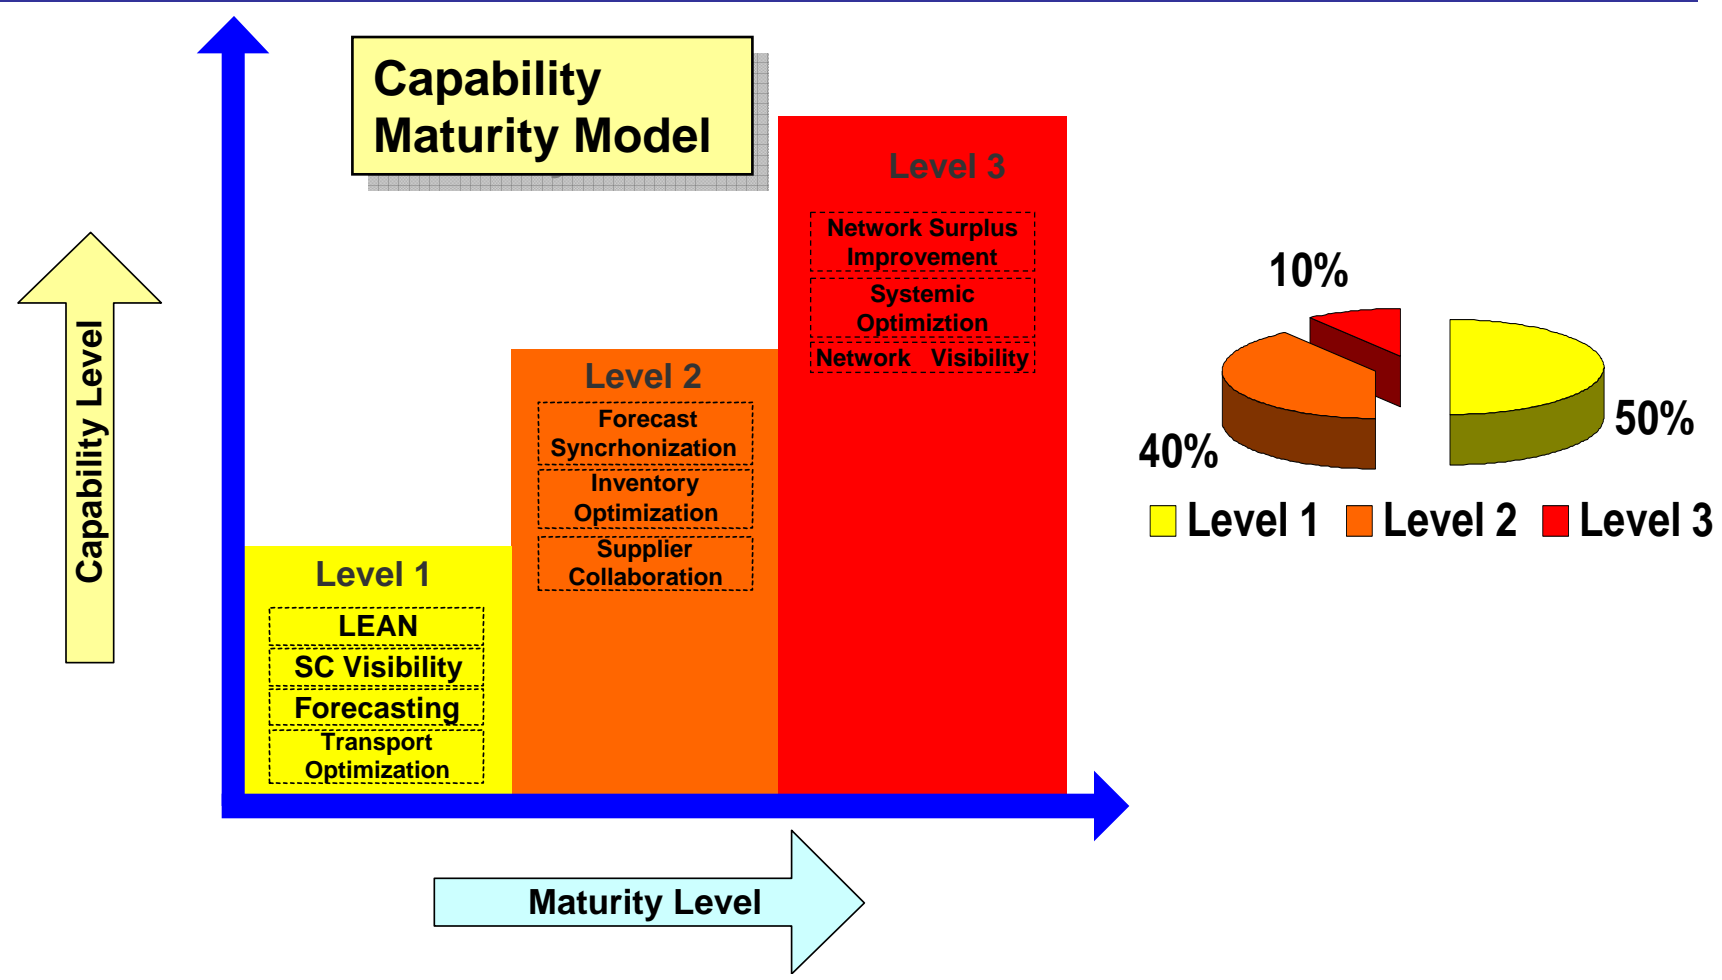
Capability Maturity Model

Capability Level

Level 3

Network Surplus Improvement

Systemic Optimiztion

Network Visibility

Level 2

Forecast Syncrhonization

Inventory Optimization

Supplier Collaboration

Level 1

LEAN

SC Visibility

Forecasting

Transport Optimization

Maturity Level

10%

40%

50%

Level 1 Level 2 Level 3